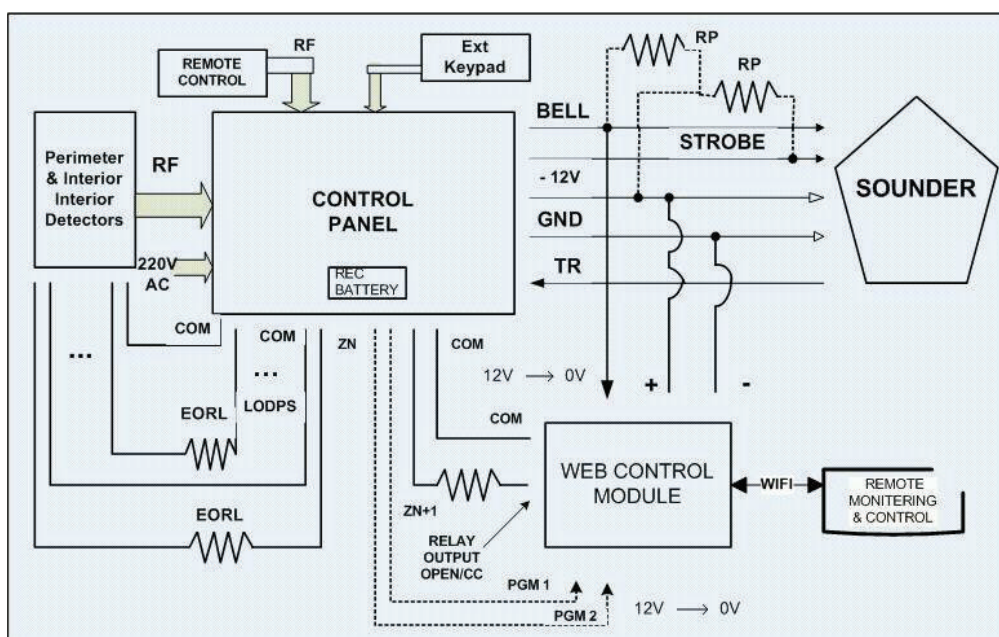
REMOTE CONTROL

RF

Ext Keypad

RP

RP

BELL

STROBE

Perimeter & Interior Interior Detectors

RF

CONTROL PANEL

- 12V

SOUNDER

GND

220V AC

REC BATTERY

TR

COM

COM

ZN

COM

...

...

12V $\longrightarrow$ 0V

+

-

EORL

LODPS

COM

WEB CONTROL MODULE

WIFI

REMOTE MONITERING & CONTROL

ZN+1

EORL

RELAY OUTPUT OPEN/CC

PGM 1

PGM 2

12V $\longrightarrow$ 0V